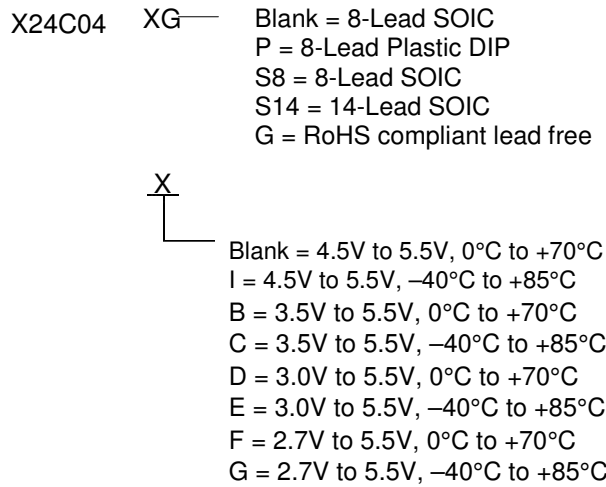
X24C04 XG

Blank = 8-Lead SOIC
P = 8-Lead Plastic DIP
S8 = 8-Lead SOIC
S14 = 14-Lead SOIC
G = RoHS compliant lead free

X

Blank = 4.5V to 5.5V, 0°C to +70°C
I = 4.5V to 5.5V, –40°C to +85°C
B = 3.5V to 5.5V, 0°C to +70°C
C = 3.5V to 5.5V, –40°C to +85°C
D = 3.0V to 5.5V, 0°C to +70°C
E = 3.0V to 5.5V, –40°C to +85°C
F = 2.7V to 5.5V, 0°C to +70°C
G = 2.7V to 5.5V, –40°C to +85°C